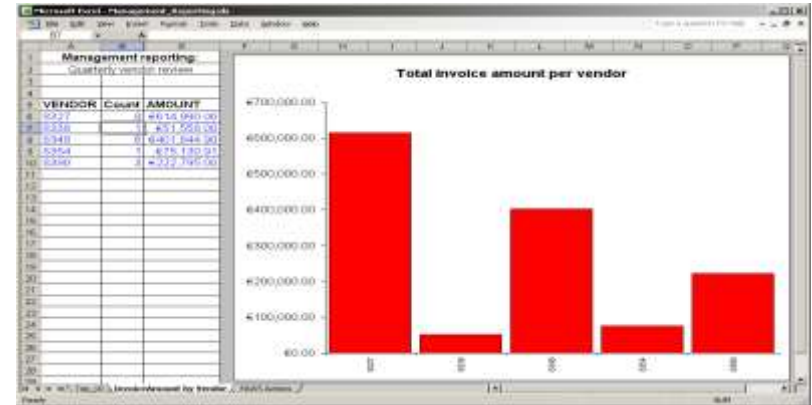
Microsoft Excel - Management_Reporting.xls

File Edit View Insert Format Tools Data Window Help

B7

Management reporting
Quarterly vendor review

| VENDOR | Count | AMOUNT |
|---|---|---|
| 5327 | 0 | €614,990.00 |
| 5338 | 1 | €51,558.00 |
| 5345 | 0 | €401,644.00 |
| 5354 | 1 | €75,130.91 |
| 5390 | 3 | €222,795.00 |

Total invoice amount per vendor

€700,000.00
€600,000.00
€500,000.00
€400,000.00
€300,000.00
€200,000.00
€100,000.00
€0.00

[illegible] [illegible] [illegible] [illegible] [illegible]

Invoice Amount by Vendor

Ready